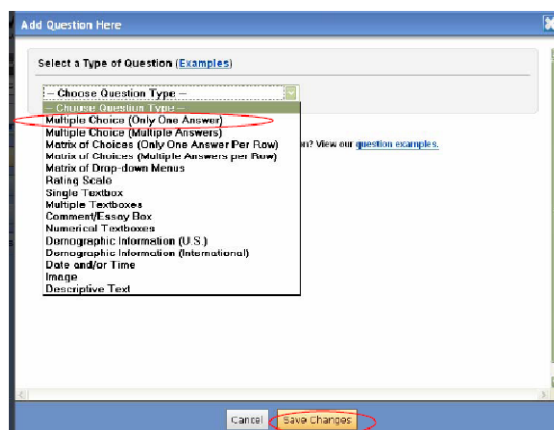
Add Question Here

Select a Type of Question (Examples)

-- Choose Question Type --

-- Choose Question Type --
Multiple Choice (Only One Answer)
Multiple Choice (Multiple Answers)
Matrix of Choices (Only One Answer Per Row)
Matrix of Choices (Multiple Answers per Row)
Matrix of Drop-down Menus
Rating Scale
Single Textbox
Multiple Textboxes
Comment/Essay Box
Numerical Textboxes
Demographic Information (U.S.)
Demographic Information (International)
Date and/or Time
Image
Descriptive Text

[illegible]on? View our question examples.

Cancel Save Changes